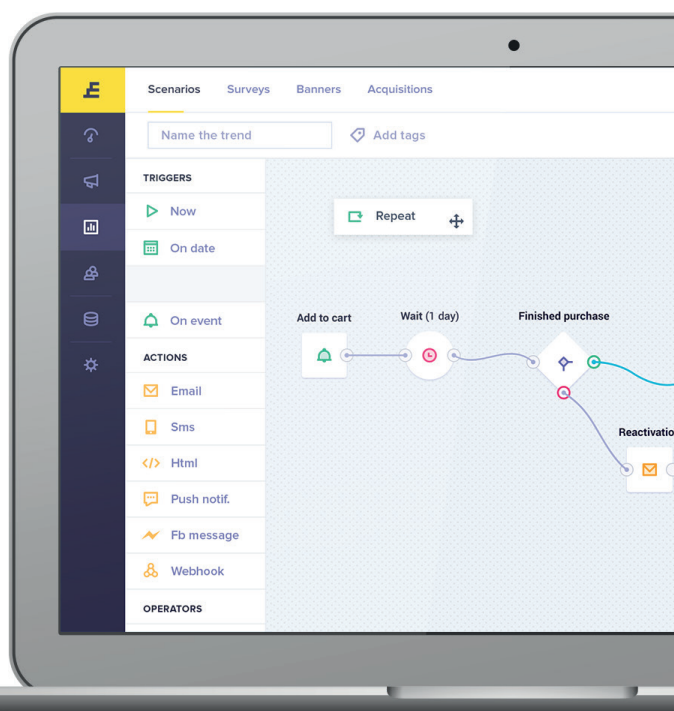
Scenarios Surveys Banners Acquisitions

Name the trend

Add tags

TRIGGERS

Now

On date

On event

ACTIONS

Email

Sms

Html

Push notif.

Fb message

Webhook

OPERATORS

Repeat

Add to cart

Wait (1 day)

Finished purchase

Reactivatio